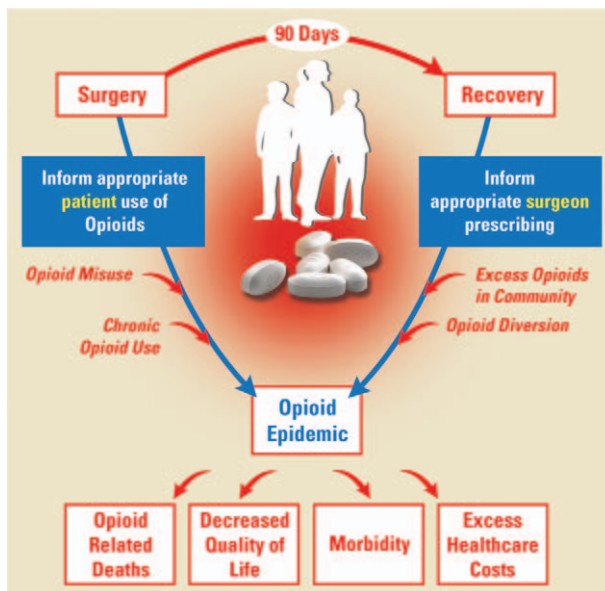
90 Days

Surgery

Recovery

Inform appropriate patient use of Opioids

Inform appropriate surgeon prescribing

Opioid Misuse

Chronic Opioid Use

Excess Opioids in Community

Opioid Diversion

Opioid Epidemic

Opioid Related Deaths

Decreased Quality of Life

Morbidity

Excess Healthcare Costs